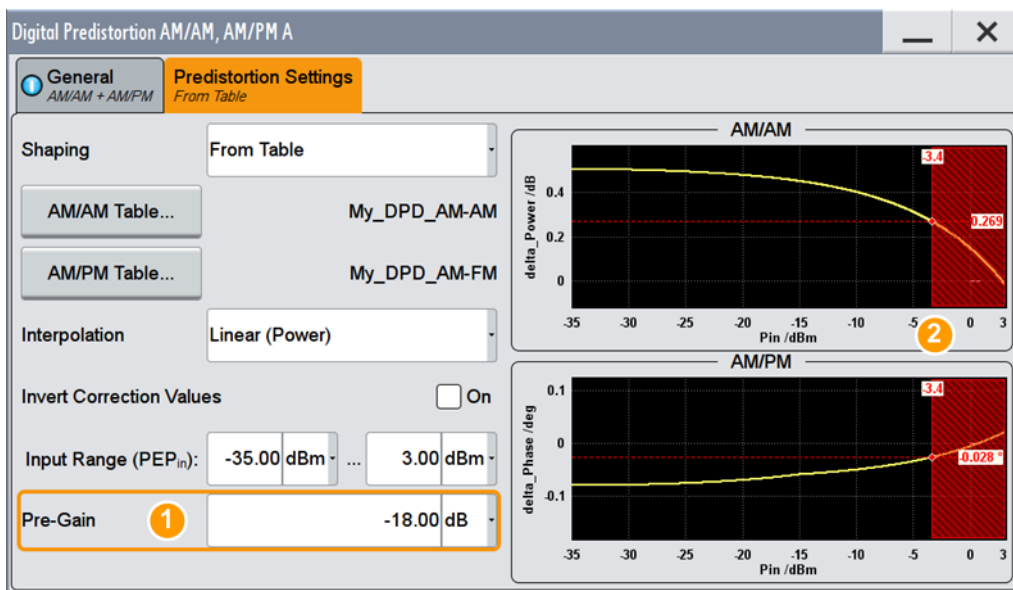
Digital Predistortion AM/AM, AM/PM A

General
AM/AM + AM/PM

Predistortion Settings
From Table

Shaping | From Table

AM/AM Table... My_DPD_AM-AM

AM/PM Table... My_DPD_AM-FM

Interpolation | Linear (Power)

Invert Correction Values | On

Input Range (PEP$_{in}$): | -35.00 dBm ... 3.00 dBm

Pre-Gain 1 | -18.00 dB

AM/AM

delta_Power /dB
0.4
0.2
0
-3.4
0.269
-35 -30 -25 -20 -15 -10 -5 0 3
Pin /dBm
2

AM/PM

delta_Phase /deg
0.1
0
-0.1
-3.4
-0.028 °
-35 -30 -25 -20 -15 -10 -5 0 3
Pin /dBm